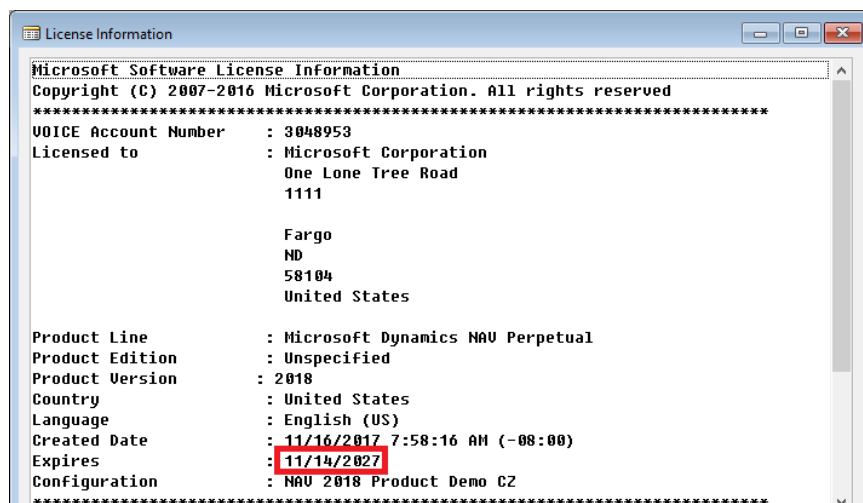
License Information

Microsoft Software License Information
Copyright (C) 2007-2016 Microsoft Corporation. All rights reserved
************************************************************************
VOICE Account Number : 3048953
Licensed to : Microsoft Corporation
One Lone Tree Road
1111

Fargo
ND
58104
United States

Product Line : Microsoft Dynamics NAV Perpetual
Product Edition : Unspecified
Product Version : 2018
Country : United States
Language : English (US)
Created Date : 11/16/2017 7:58:16 AM (-08:00)
Expires : 11/14/2027
Configuration : NAV 2018 Product Demo CZ
************************************************************************